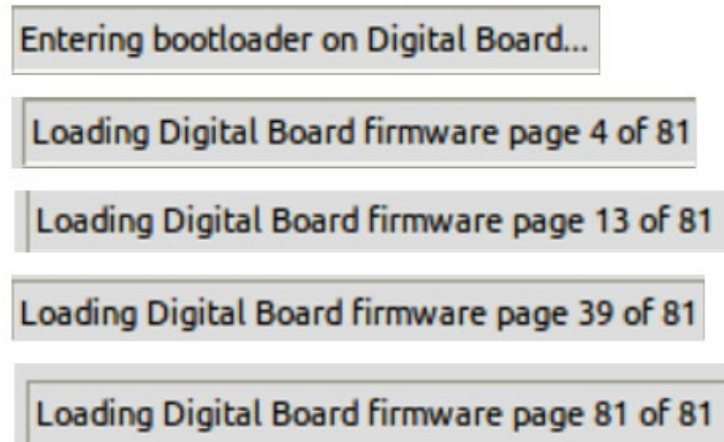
Entering bootloader on Digital Board...

Loading Digital Board firmware page 4 of 81

Loading Digital Board firmware page 13 of 81

Loading Digital Board firmware page 39 of 81

Loading Digital Board firmware page 81 of 81